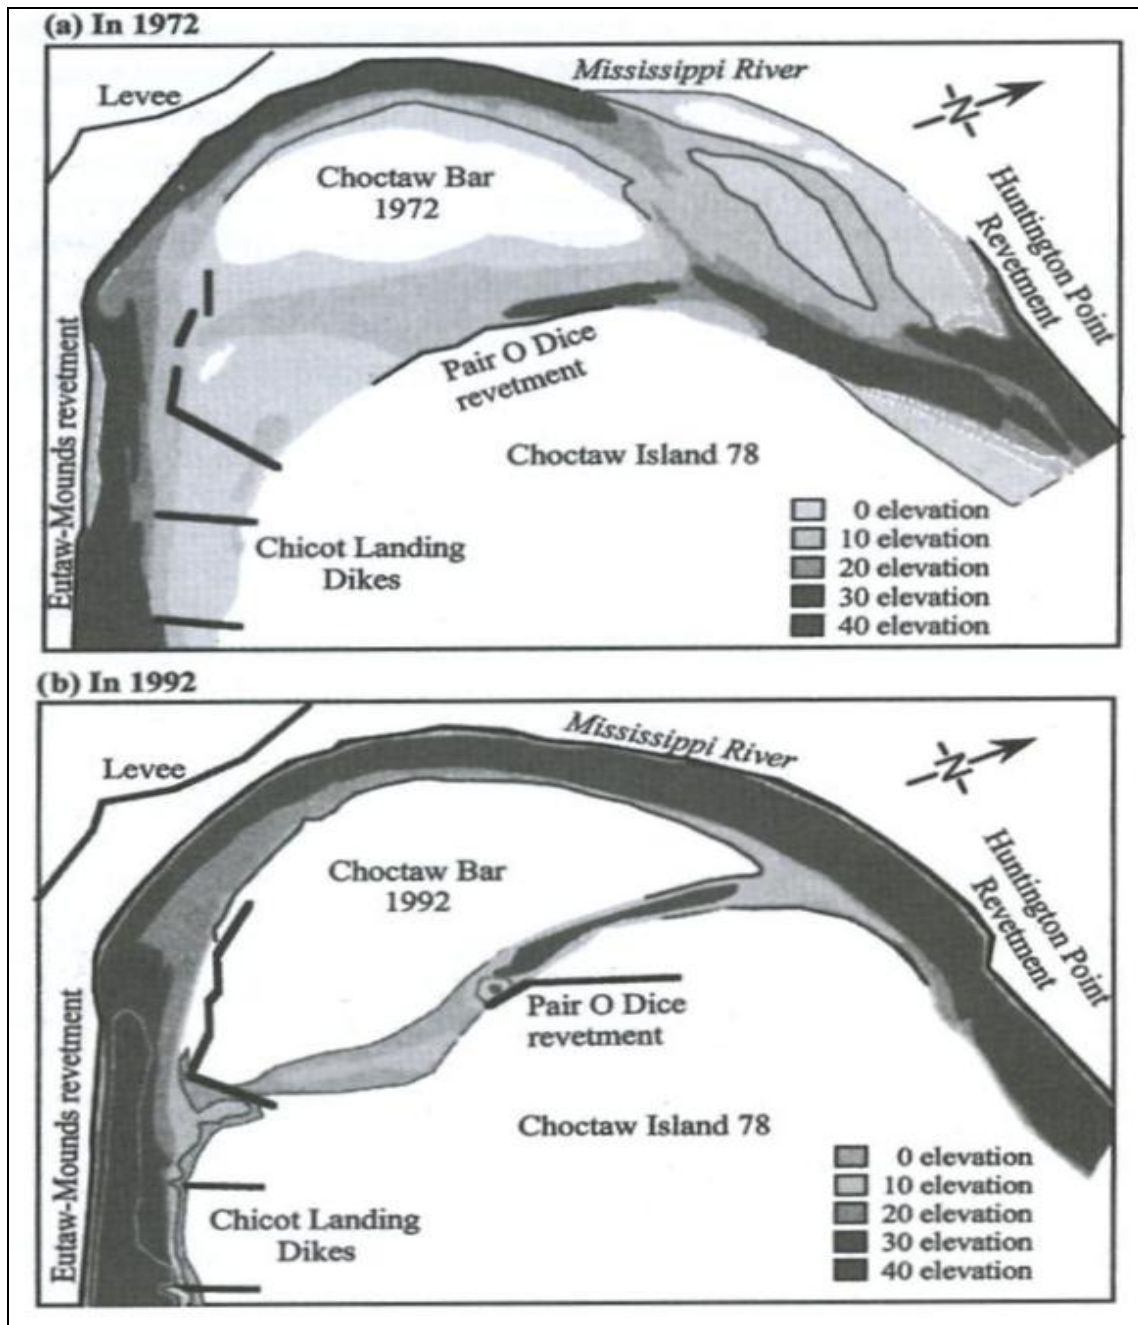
(a) In 1972

Levee

Mississippi River

N

Choctaw Bar 1972

Huntington Point Revetment

Pair O Dice revetment

Eutaw-Mounds revetment

Choctaw Island 78

Chicot Landing Dikes

0 elevation
10 elevation
20 elevation
30 elevation
40 elevation

(b) In 1992

Levee

Mississippi River

N

Choctaw Bar 1992

Huntington Point Revetment

Pair O Dice revetment

Eutaw-Mounds revetment

Choctaw Island 78

Chicot Landing Dikes

0 elevation
10 elevation
20 elevation
30 elevation
40 elevation